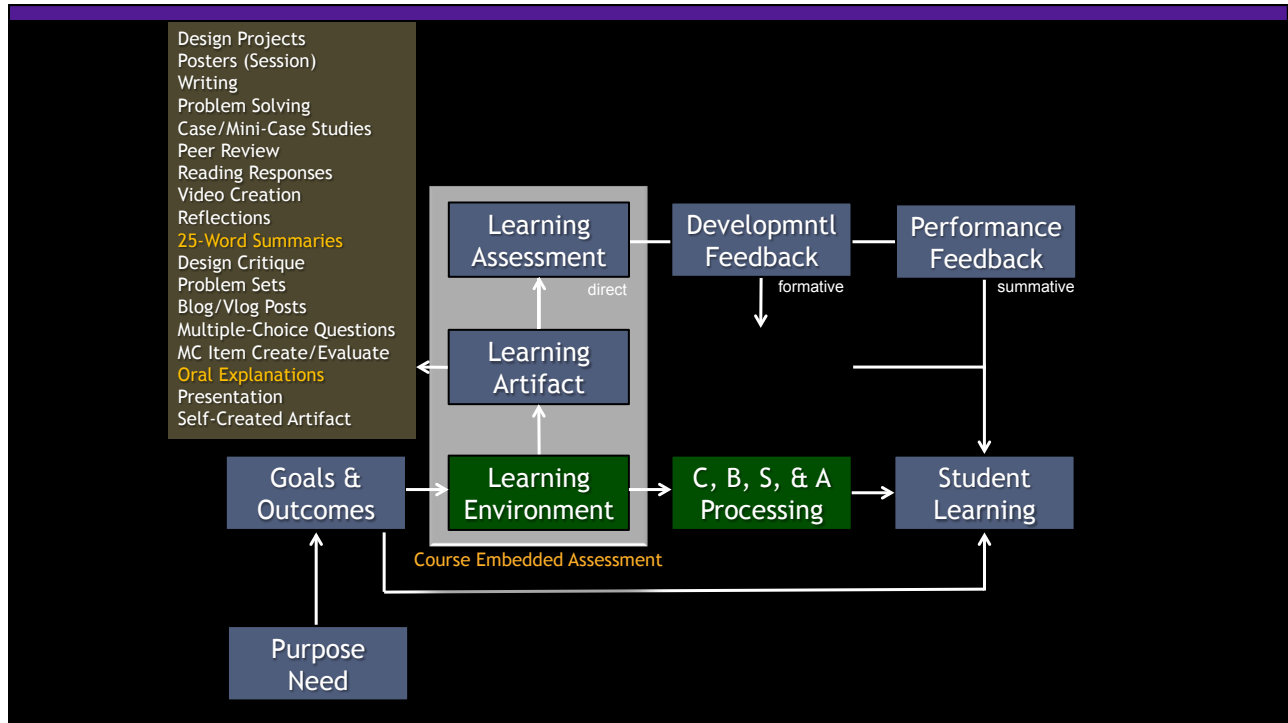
Design Projects
Posters (Session)
Writing
Problem Solving
Case/Mini-Case Studies
Peer Review
Reading Responses
Video Creation
Reflections
25-Word Summaries
Design Critique
Problem Sets
Blog/Vlog Posts
Multiple-Choice Questions
MC Item Create/Evaluate
Oral Explanations
Presentation
Self-Created Artifact

Learning Assessment

direct

Developmntl Feedback

formative

Performance Feedback

summative

Learning Artifact

Goals & Outcomes

Learning Environment

C, B, S, & A Processing

Student Learning

Course Embedded Assessment

Purpose Need